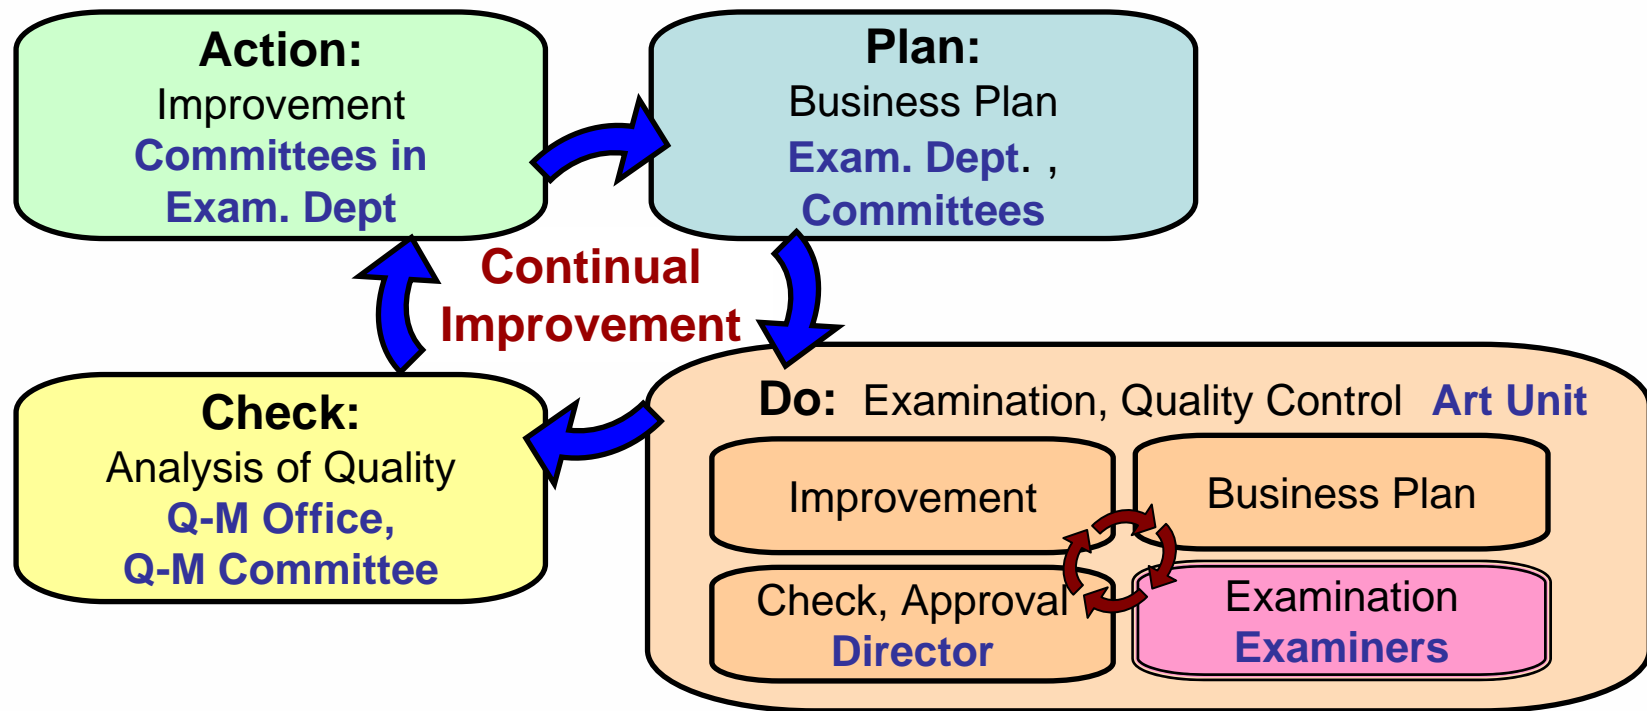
Action:
Improvement
Committees in
Exam. Dept

Plan:
Business Plan
Exam. Dept. ,
Committees

Continual
Improvement

Check:
Analysis of Quality
Q-M Office,
Q-M Committee

Do: Examination, Quality Control Art Unit

Improvement

Business Plan

Check, Approval
Director

Examination
Examiners